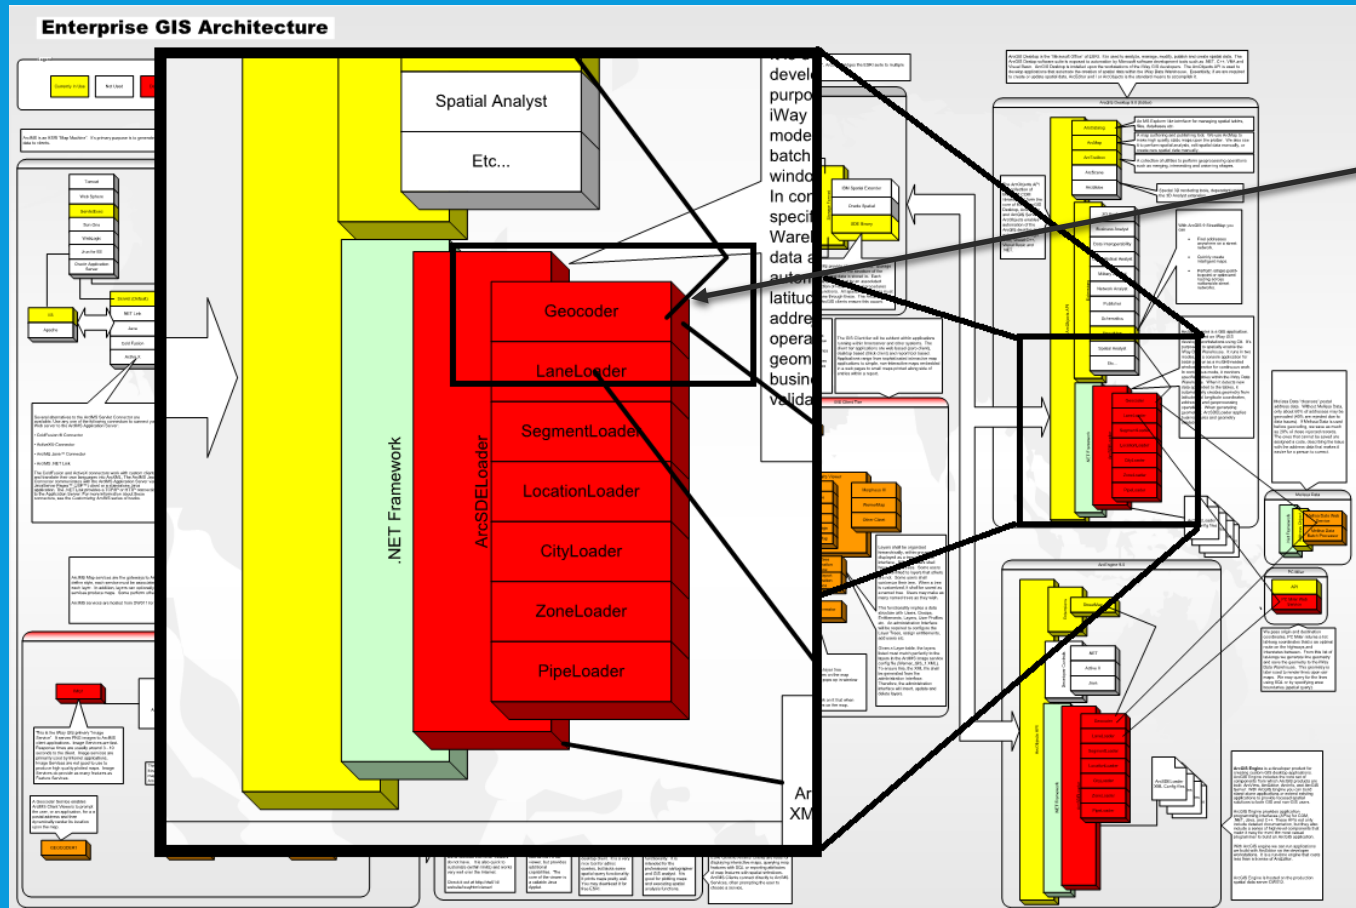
Enterprise GIS Architecture

Spatial Analyst

Etc...

.NET Framework

ArcSDELoader

Geocoder

LaneLoader

SegmentLoader

LocationLoader

CityLoader

ZoneLoader

PipeLoader

deve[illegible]
purpo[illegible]
iWay
mode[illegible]
batch
windo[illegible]
In co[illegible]
speci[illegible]
Ware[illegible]
data a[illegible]
autom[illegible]
latitu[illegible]
addre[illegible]
opera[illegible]
geom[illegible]
busin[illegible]
valida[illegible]

Ar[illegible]
XM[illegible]

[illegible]